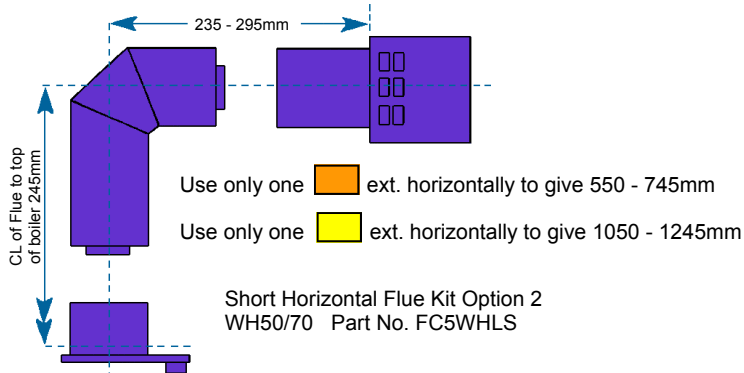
235 - 295mm

CL of Flue to top of boiler 245mm

Use only one ext. horizontally to give 550 - 745mm

Use only one ext. horizontally to give 1050 - 1245mm

Short Horizontal Flue Kit Option 2
WH50/70 Part No. FC5WHLS